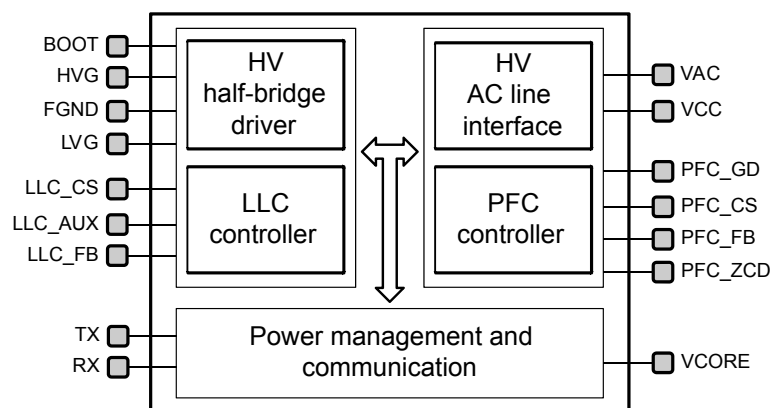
BOOT
HVG
FGND
LVG
LLC_CS
LLC_AUX
LLC_FB
TX
RX

HV
half-bridge
driver

LLC
controller

HV
AC line
interface

PFC
controller

Power management and
communication

VAC
VCC
PFC_GD
PFC_CS
PFC_FB
PFC_ZCD
VCORE